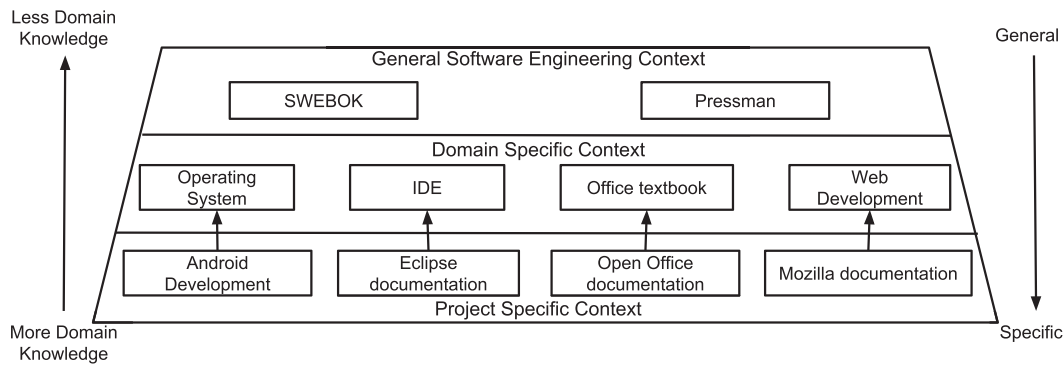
Less Domain Knowledge

General

General Software Engineering Context

SWEBOK

Pressman

Domain Specific Context

Operating System

IDE

Office textbook

Web Development

Android Development

Eclipse documentation

Open Office documentation

Mozilla documentation

Project Specific Context

More Domain Knowledge

Specific